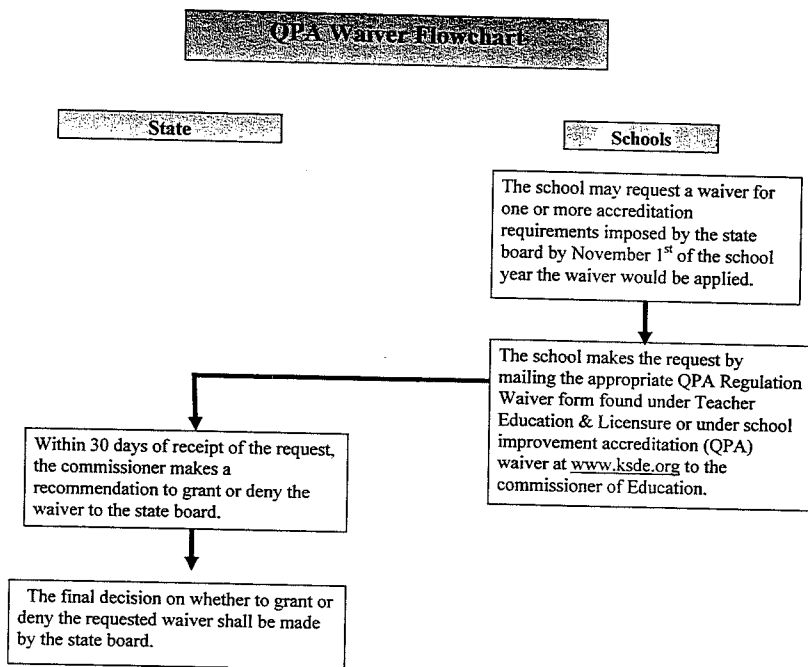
QPA Waiver Flowchart

State

Schools

The school may request a waiver for one or more accreditation requirements imposed by the state board by November 1$^{st}$ of the school year the waiver would be applied.

The school makes the request by mailing the appropriate QPA Regulation Waiver form found under Teacher Education & Licensure or under school improvement accreditation (QPA) waiver at www.ksde.org to the commissioner of Education.

Within 30 days of receipt of the request, the commissioner makes a recommendation to grant or deny the waiver to the state board.

The final decision on whether to grant or deny the requested waiver shall be made by the state board.